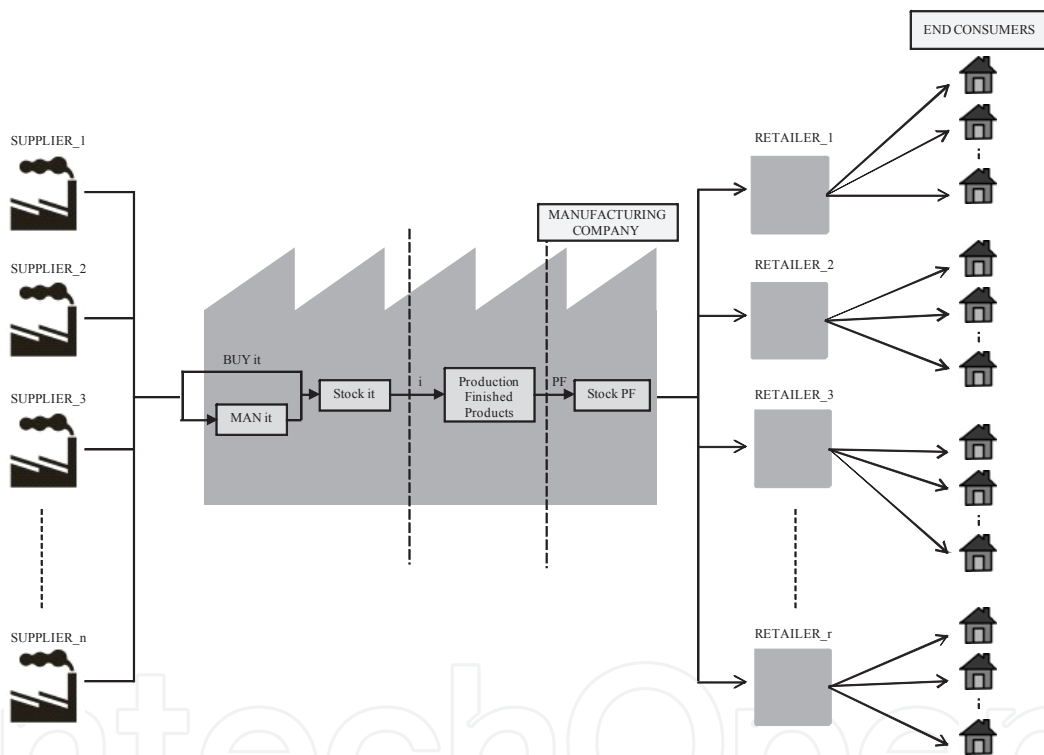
END CONSUMERS

SUPPLIER_1

SUPPLIER_2

SUPPLIER_3

SUPPLIER_n

MANUFACTURING COMPANY

BUY it

MAN it

Stock it

i

Production Finished Products

PF

Stock PF

RETAILER_1

RETAILER_2

RETAILER_3

RETAILER_r

IntechOpen